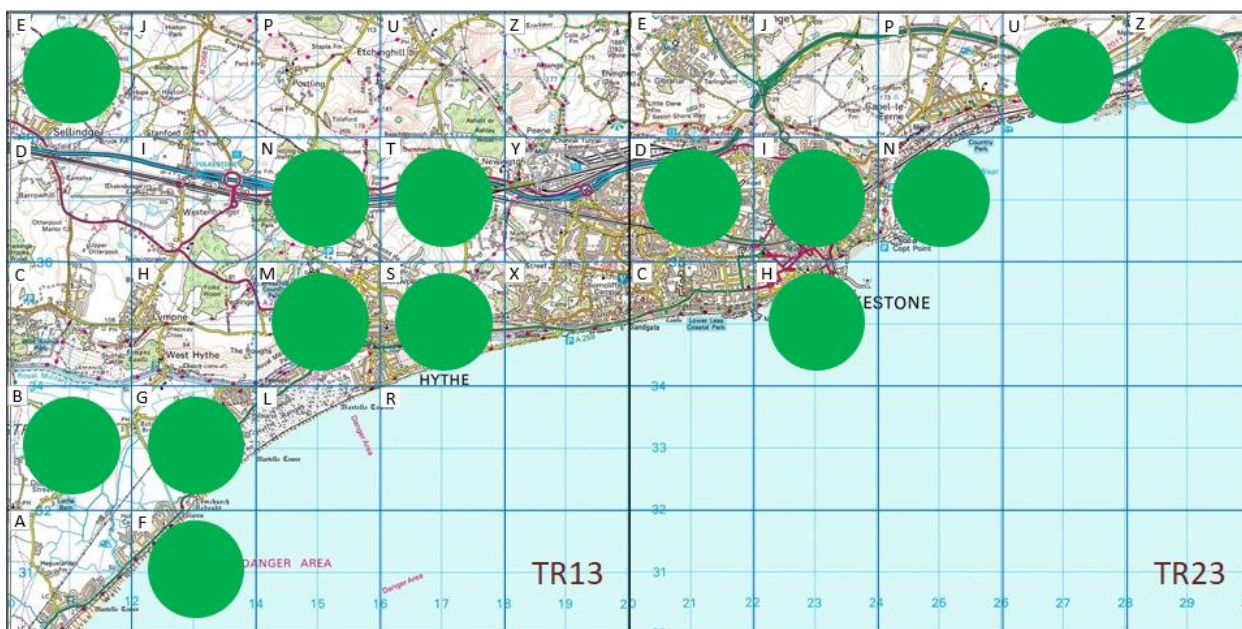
E J P U Z E J P U Z

Horton Park

Etchinghill

Sellindge Stanford

Peene

Newington

Cheriton

Capel-le-Ferne

Country Park

D I N T Y D I N N

Westenhanger

Otterpool

36

C H M S X C H

Lympne

West Hythe

Sandgate

Lower Leas Coastal Park

Copt Point

ESTONE

HYTHE

34

B G L R

Martello Tower

Danger Area

33

A F

32

31

DANGER AREA

Danger Area

TR13

TR23

12 14 15 16 17 18 19 20 21 22 23 24 25 26 27 28 29